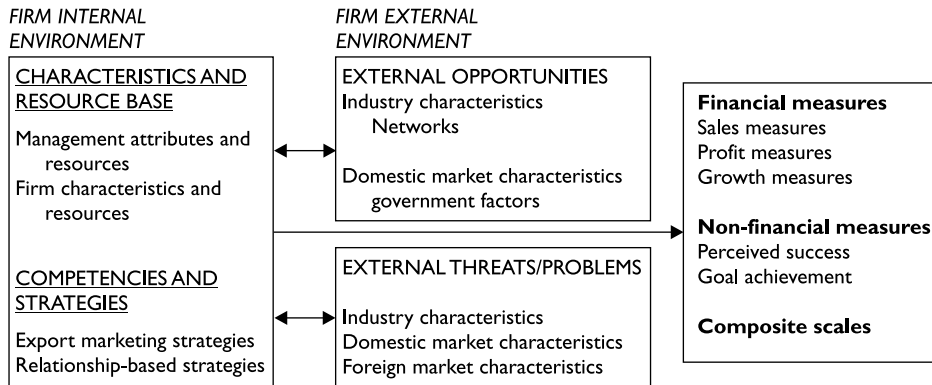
FIRM INTERNAL ENVIRONMENT

CHARACTERISTICS AND RESOURCE BASE

Management attributes and resources
Firm characteristics and resources

COMPETENCIES AND STRATEGIES

Export marketing strategies
Relationship-based strategies

FIRM EXTERNAL ENVIRONMENT

EXTERNAL OPPORTUNITIES
Industry characteristics
Networks

Domestic market characteristics
government factors

EXTERNAL THREATS/PROBLEMS

Industry characteristics
Domestic market characteristics
Foreign market characteristics

Financial measures
Sales measures
Profit measures
Growth measures

Non-financial measures
Perceived success
Goal achievement

Composite scales